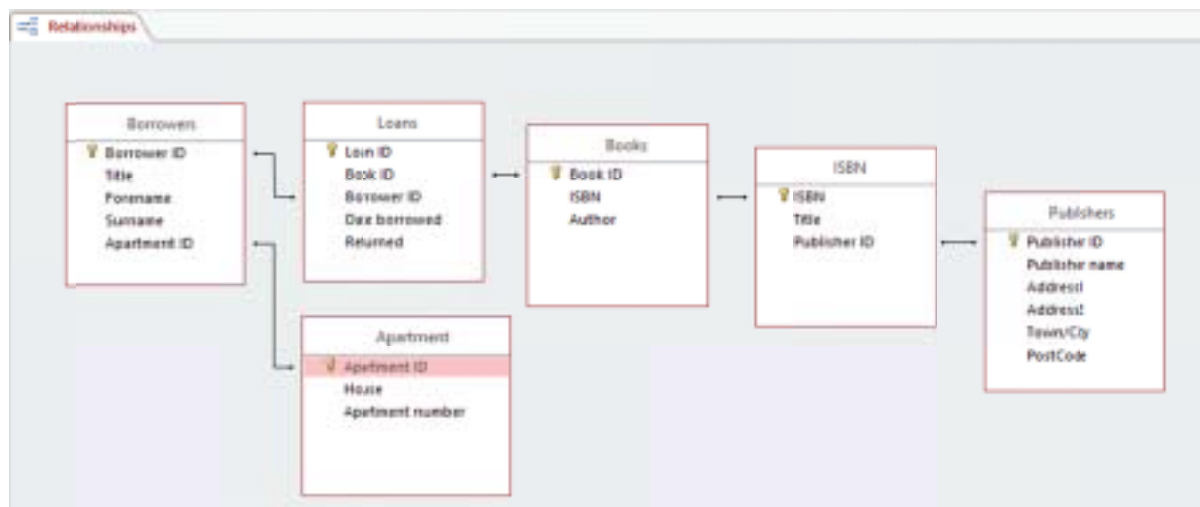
Relationships

Borrowers
Borrower ID
Title
Forename
Surname
Apartment ID

Loans
Loan ID
Book ID
Borrower ID
Date borrowed
Returned

Books
Book ID
ISBN
Author

ISBN
ISBN
Title
Publisher ID

Publishers
Publisher ID
Publisher name
Address1
Address2
Town/City
PostCode

Apartment
Apartment ID
House
Apartment number